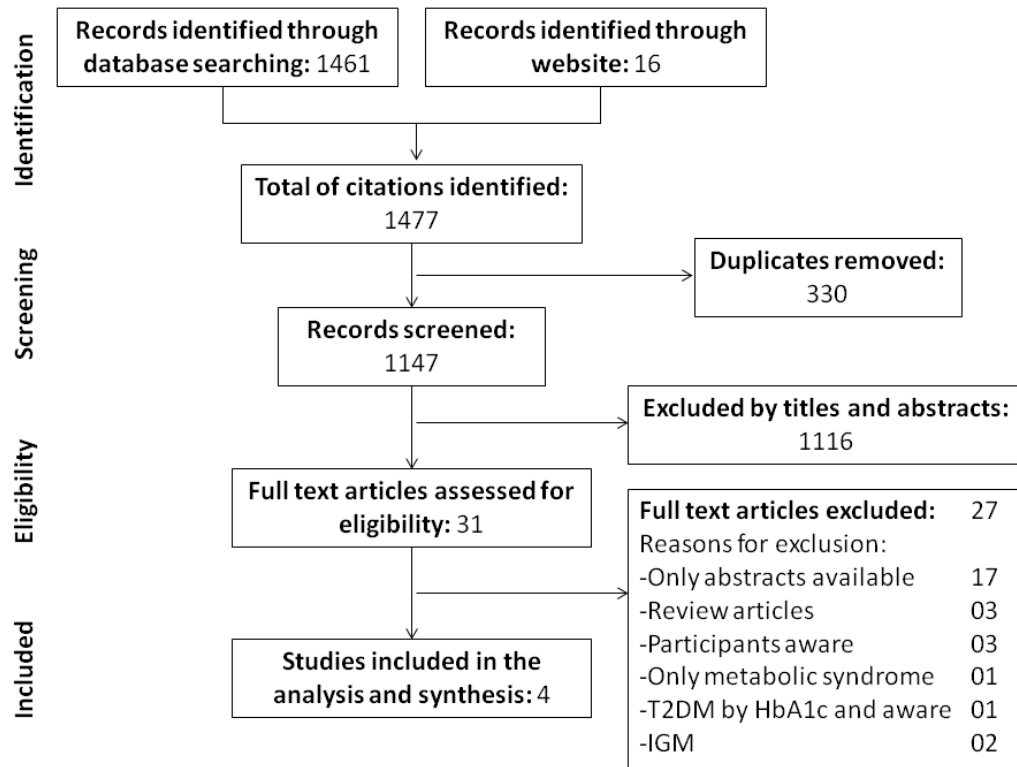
Identification

Records identified through database searching: 1461

Records identified through website: 16

Total of citations identified: 1477

Screening

Duplicates removed: 330

Records screened: 1147

Excluded by titles and abstracts: 1116

Eligibility

Full text articles assessed for eligibility: 31

Full text articles excluded: 27
Reasons for exclusion:
-Only abstracts available 17
-Review articles 03
-Participants aware 03
-Only metabolic syndrome 01
-T2DM by HbA1c and aware 01
-IGM 02

Included

Studies included in the analysis and synthesis: 4